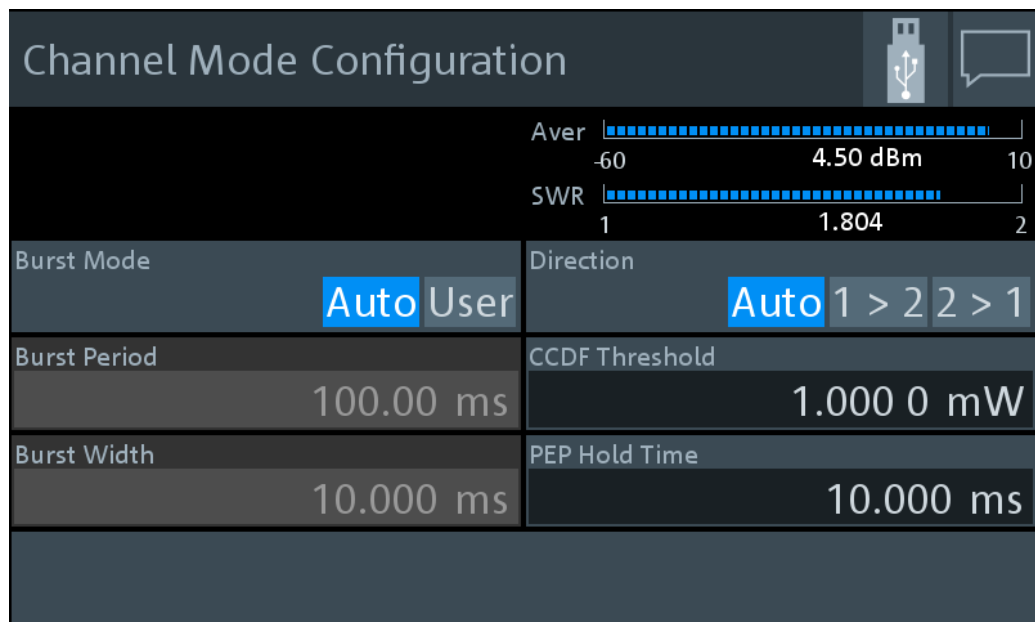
Channel Mode Configuration

Aver
-60
4.50 dBm
10
SWR
1
1.804
2

Burst Mode
Auto User

Direction
Auto 1 > 2 2 > 1

Burst Period
100.00 ms

CCDF Threshold
1.000 0 mW

Burst Width
10.000 ms

PEP Hold Time
10.000 ms